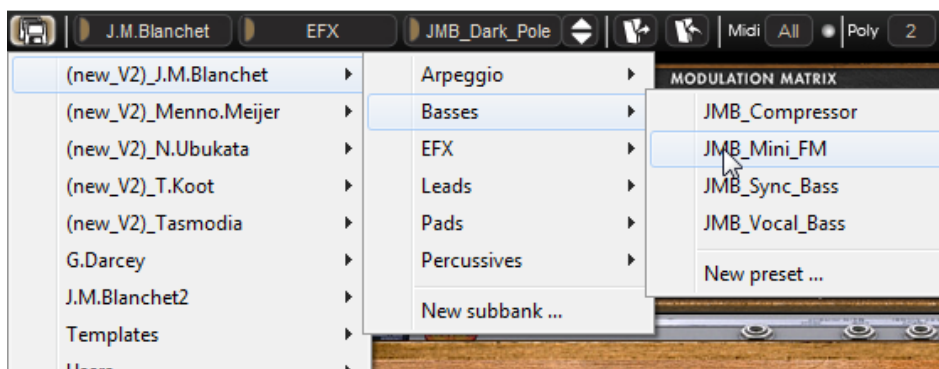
J.M.Blanchet | EFX | JMB_Dark_Pole | Midi | All | Poly | 2

(new_V2)_J.M.Blanchet
(new_V2)_Menno.Meijer
(new_V2)_N.Ubukata
(new_V2)_T.Koot
(new_V2)_Tasmodia
G.Darcey
J.M.Blanchet2
Templates
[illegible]

Arpeggio
Basses
EFX
Leads
Pads
Percussives
New subbank ...

MODULATION MATRIX

JMB_Compressor
JMB_Mini_FM
JMB_Sync_Bass
JMB_Vocal_Bass
New preset ...